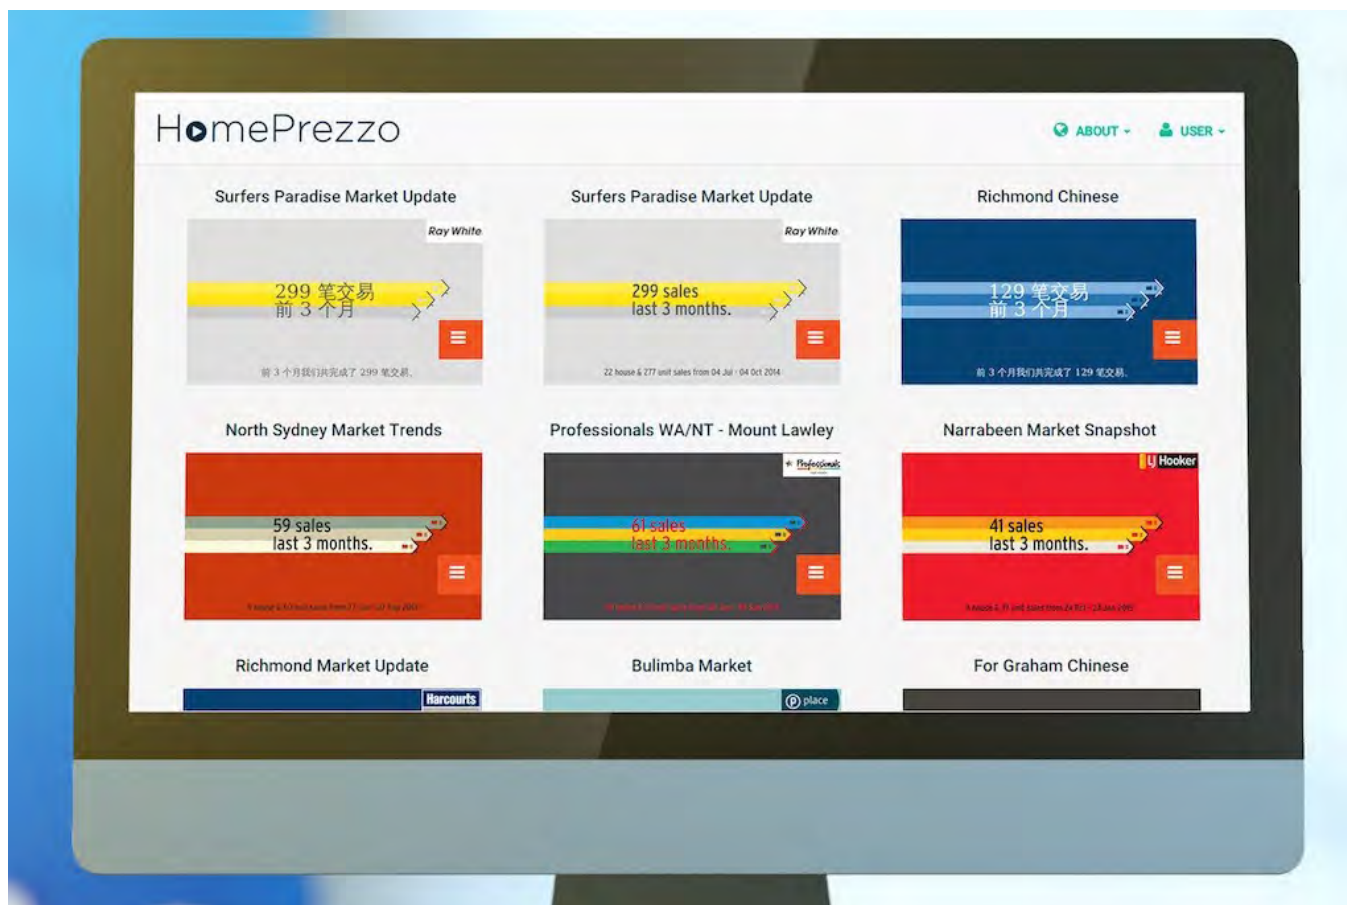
HomePrezzo

ABOUT

USER

Surfers Paradise Market Update

Ray White

299 笔交易
前 3 个月

前 3 个月我们共完成了 299 笔交易.

Surfers Paradise Market Update

Ray White

299 sales
last 3 months.

22 house & 277 unit sales from 04 Jul - 04 Oct 2014

Richmond Chinese

129 笔交易
前 3 个月

前 3 个月我们共完成了 129 笔交易.

North Sydney Market Trends

59 sales
last 3 months.

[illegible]

Professionals WA/NT - Mount Lawley

Professionals

61 sales
last 3 months.

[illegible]

Narrabeen Market Snapshot

LJ Hooker

41 sales
last 3 months.

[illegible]

Richmond Market Update

Harcourts

Bulimba Market

place

For Graham Chinese